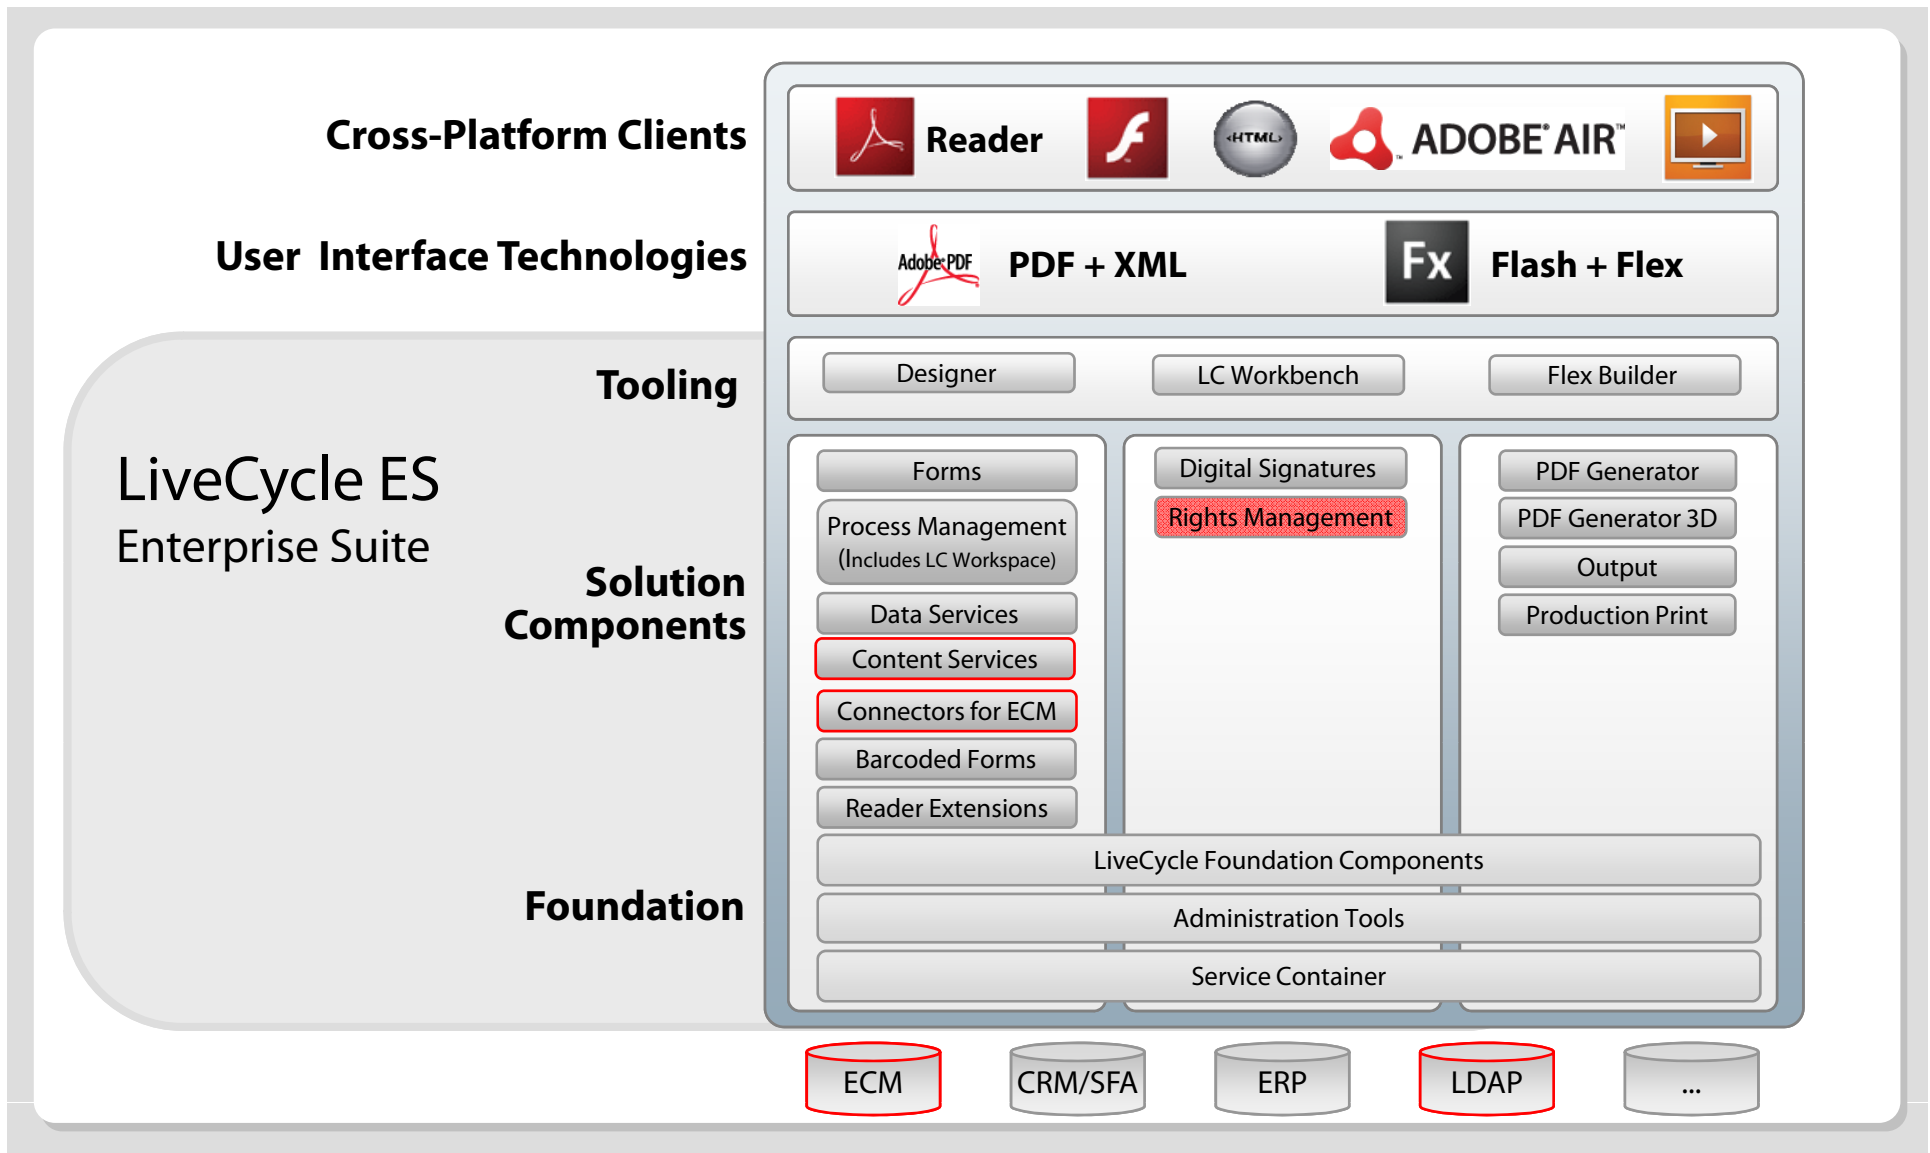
Cross-Platform Clients

Reader

HTML

ADOBE AIR

User Interface Technologies

Adobe PDF

PDF + XML

Fx

Flash + Flex

Tooling

Designer

LC Workbench

Flex Builder

LiveCycle ES
Enterprise Suite

Solution Components

Forms

Process Management
(Includes LC Workspace)

Data Services

Content Services

Connectors for ECM

Barcoded Forms

Reader Extensions

Digital Signatures

Rights Management

PDF Generator

PDF Generator 3D

Output

Production Print

Foundation

LiveCycle Foundation Components

Administration Tools

Service Container

ECM

CRM/SFA

ERP

LDAP

...